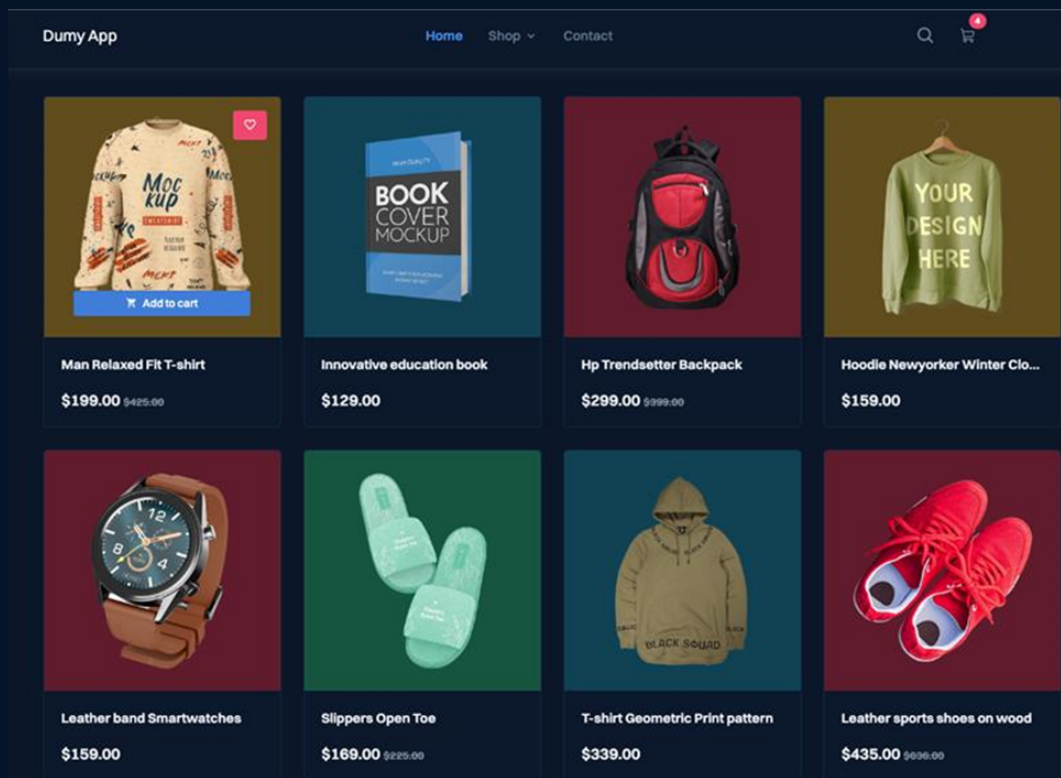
Dumy App

Home Shop Contact

4

MOCK UP SWEATSHIRT

Add to cart

Man Relaxed Fit T-shirt

$199.00 $425.00

BOOK COVER MOCKUP

Innovative education book

$129.00

Hp Trendsetter Backpack

$299.00 $399.00

YOUR DESIGN HERE

Hoodie Newyorker Winter Clo...

$159.00

Leather band Smartwatches

$159.00

Slippers Open Toe

$169.00 $225.00

BLACK SQUAD

T-shirt Geometric Print pattern

$339.00

Leather sports shoes on wood

$435.00 $636.00